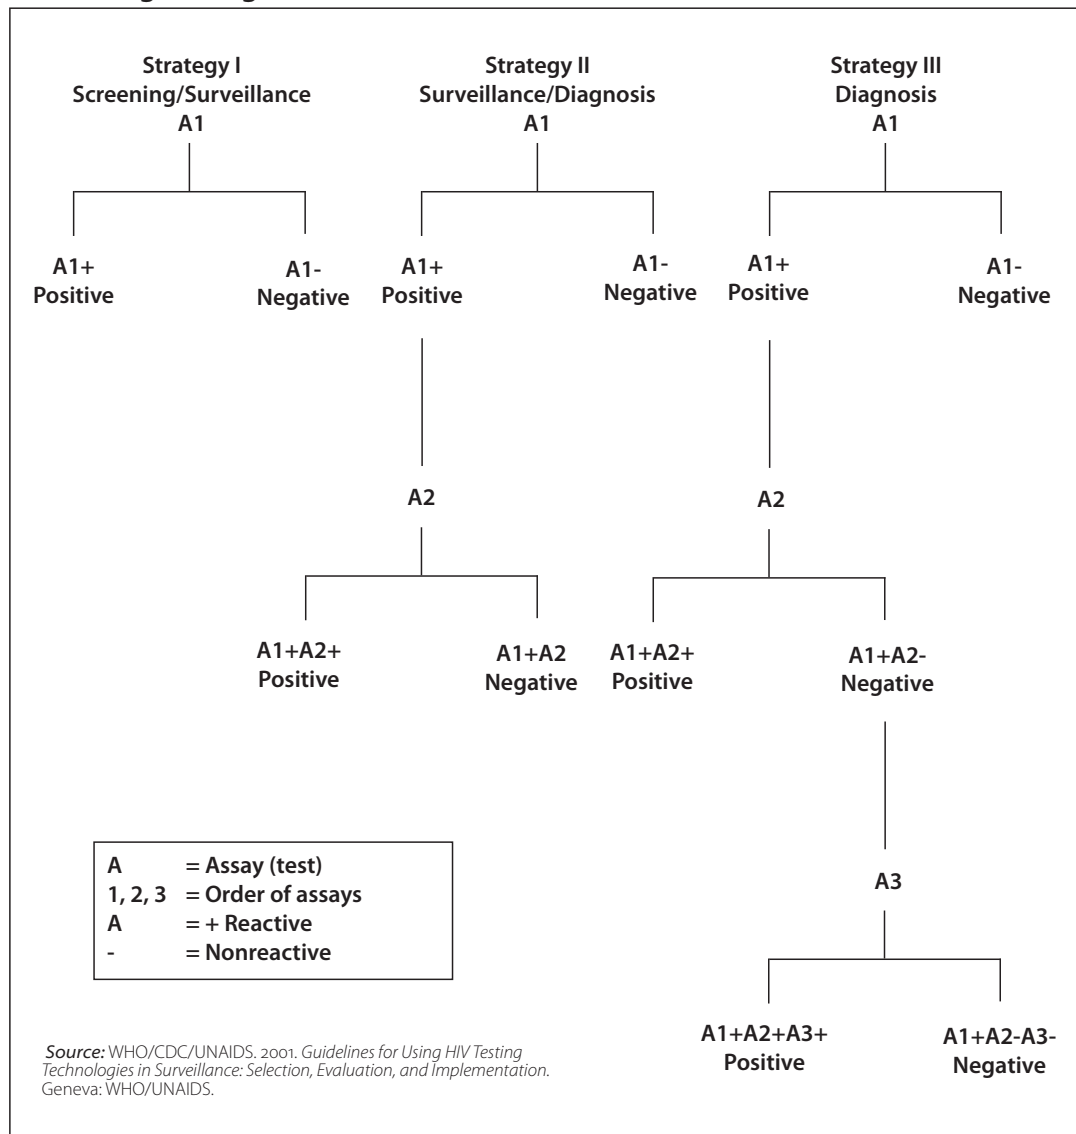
Strategy I
Screening/Surveillance
A1

A1+
Positive

A1-
Negative

Strategy II
Surveillance/Diagnosis
A1

A1+
Positive

A1-
Negative

A2

A1+A2+
Positive

A1+A2
Negative

Strategy III
Diagnosis
A1

A1+
Positive

A1-
Negative

A2

A1+A2+
Positive

A1+A2-
Negative

A3

A1+A2+A3+
Positive

A1+A2-A3-
Negative

A = Assay (test)
1, 2, 3 = Order of assays
A = + Reactive
- = Nonreactive

Source: WHO/CDC/UNAIDS. 2001. Guidelines for Using HIV Testing Technologies in Surveillance: Selection, Evaluation, and Implementation. Geneva: WHO/UNAIDS.